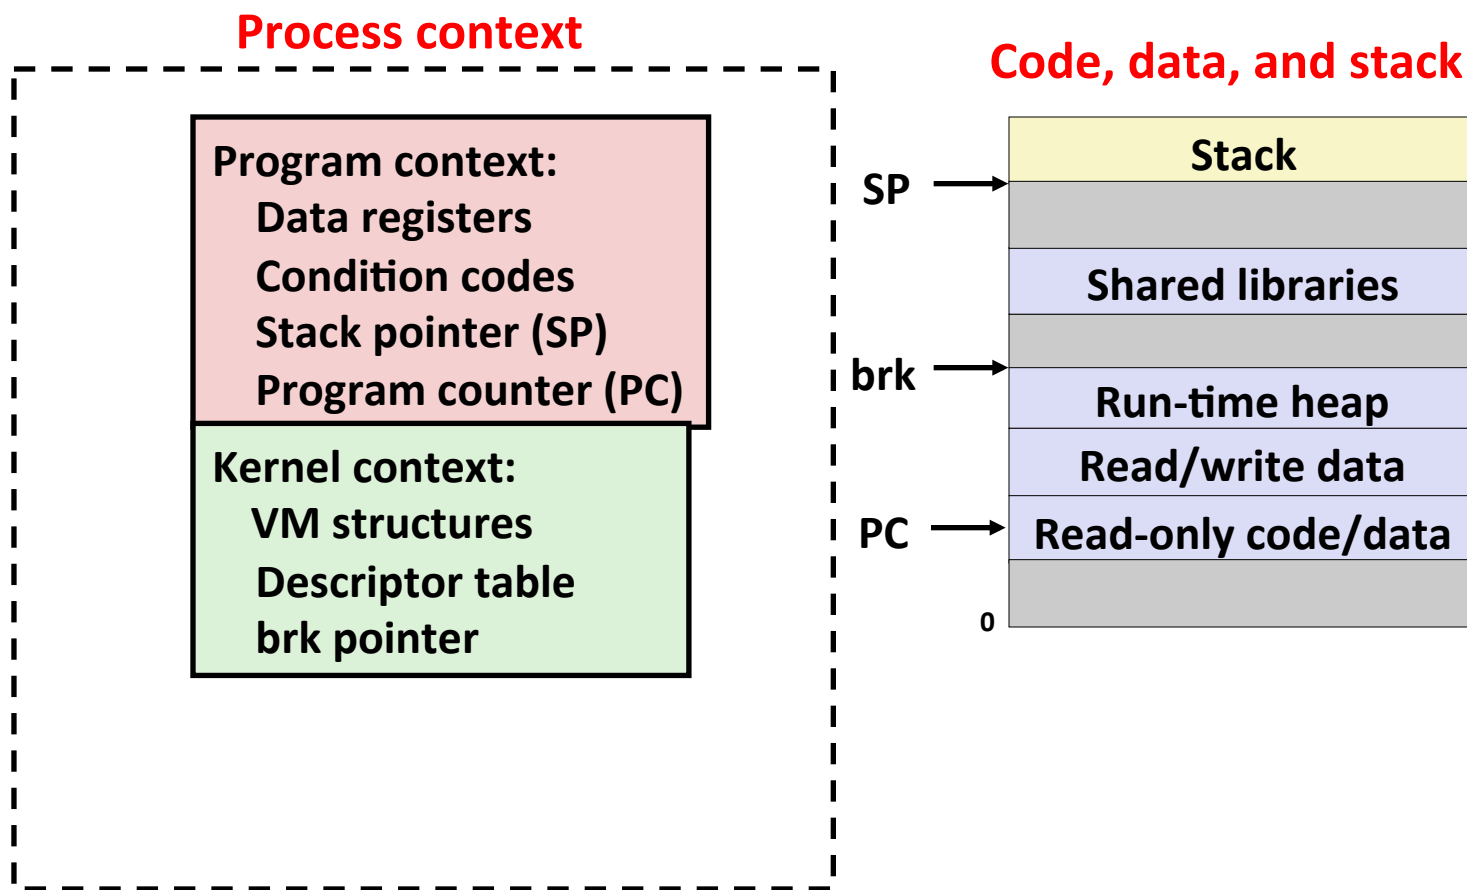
Process context

Program context:
Data registers
Condition codes
Stack pointer (SP)
Program counter (PC)

Kernel context:
VM structures
Descriptor table
brk pointer

Code, data, and stack

Stack

SP

Shared libraries

brk

Run-time heap

Read/write data

PC

Read-only code/data

0